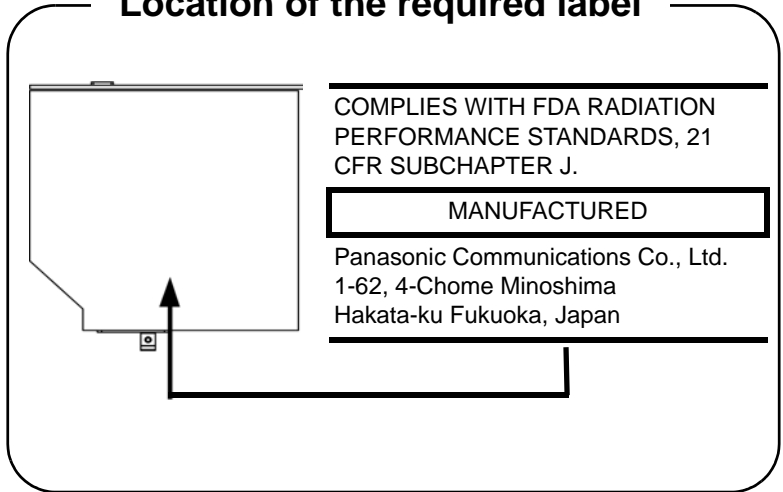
Location of the required label

COMPLIES WITH FDA RADIATION PERFORMANCE STANDARDS, 21 CFR SUBCHAPTER J.

MANUFACTURED

Panasonic Communications Co., Ltd.
1-62, 4-Chome Minoshima
Hakata-ku Fukuoka, Japan